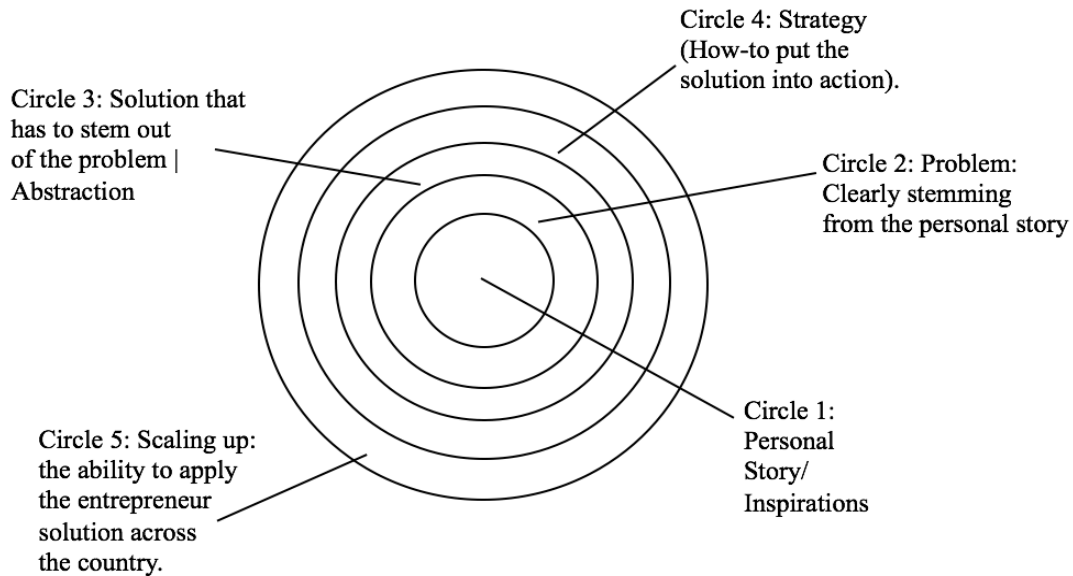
Circle 4: Strategy (How-to put the solution into action).

Circle 3: Solution that has to stem out of the problem | Abstraction

Circle 2: Problem: Clearly stemming from the personal story

Circle 1: Personal Story/ Inspirations

Circle 5: Scaling up: the ability to apply the entrepreneur solution across the country.